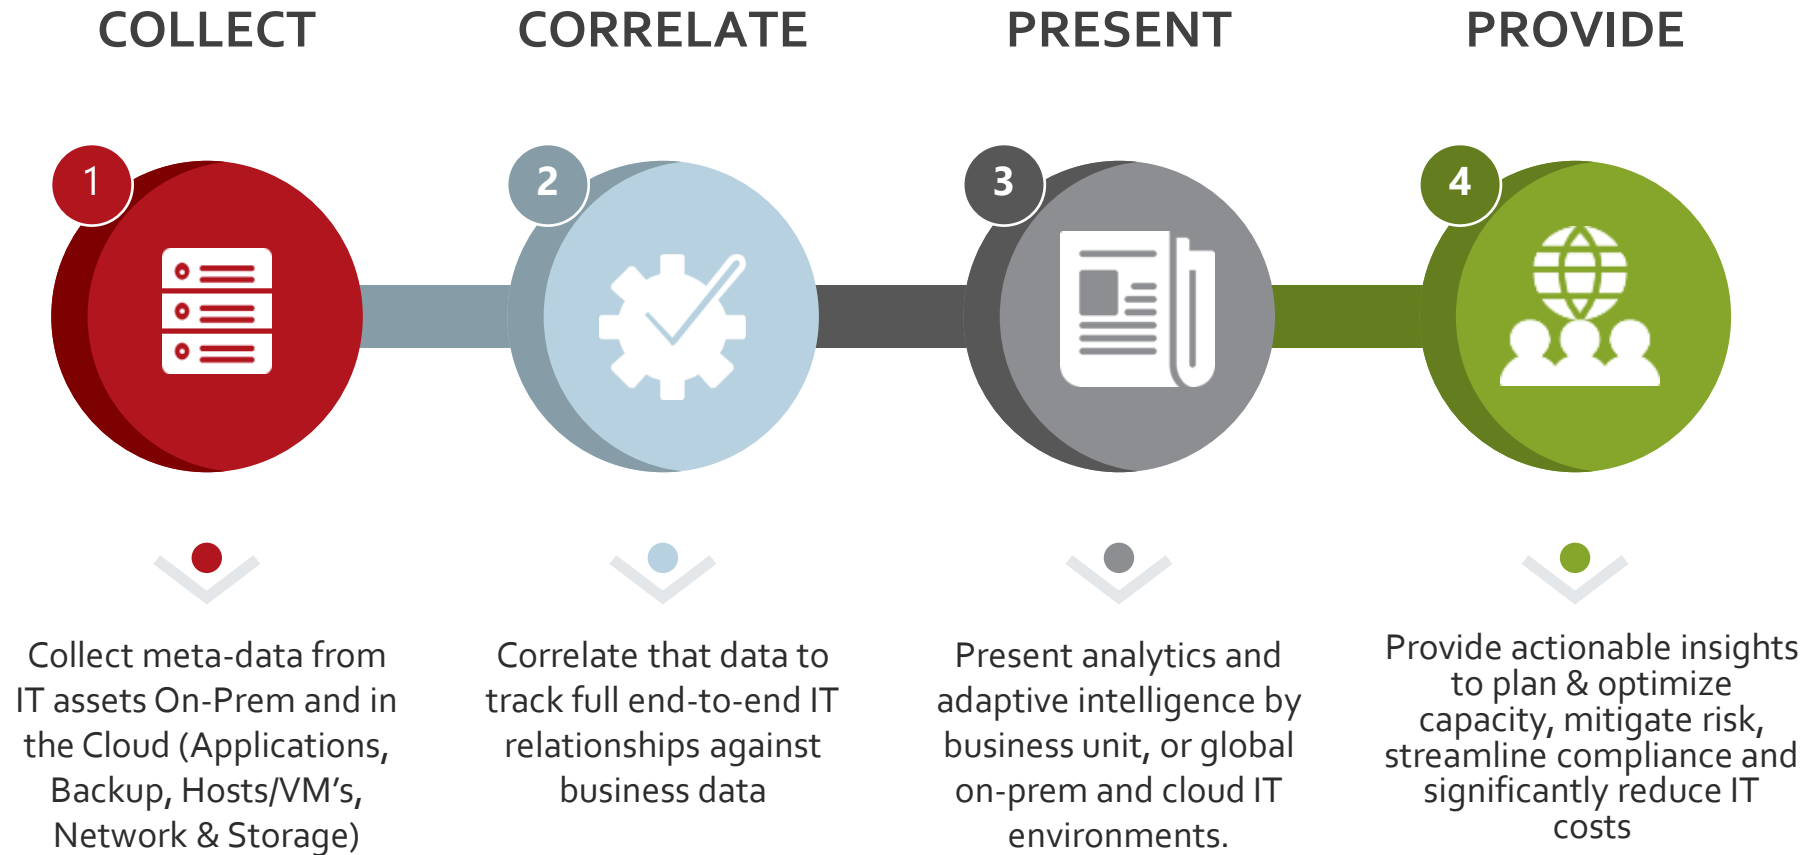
COLLECT

CORRELATE

PRESENT

PROVIDE

1

2

3

4

Collect meta-data from IT assets On-Prem and in the Cloud (Applications, Backup, Hosts/VM's, Network & Storage)

Correlate that data to track full end-to-end IT relationships against business data

Present analytics and adaptive intelligence by business unit, or global on-prem and cloud IT environments.

Provide actionable insights to plan & optimize capacity, mitigate risk, streamline compliance and significantly reduce IT costs